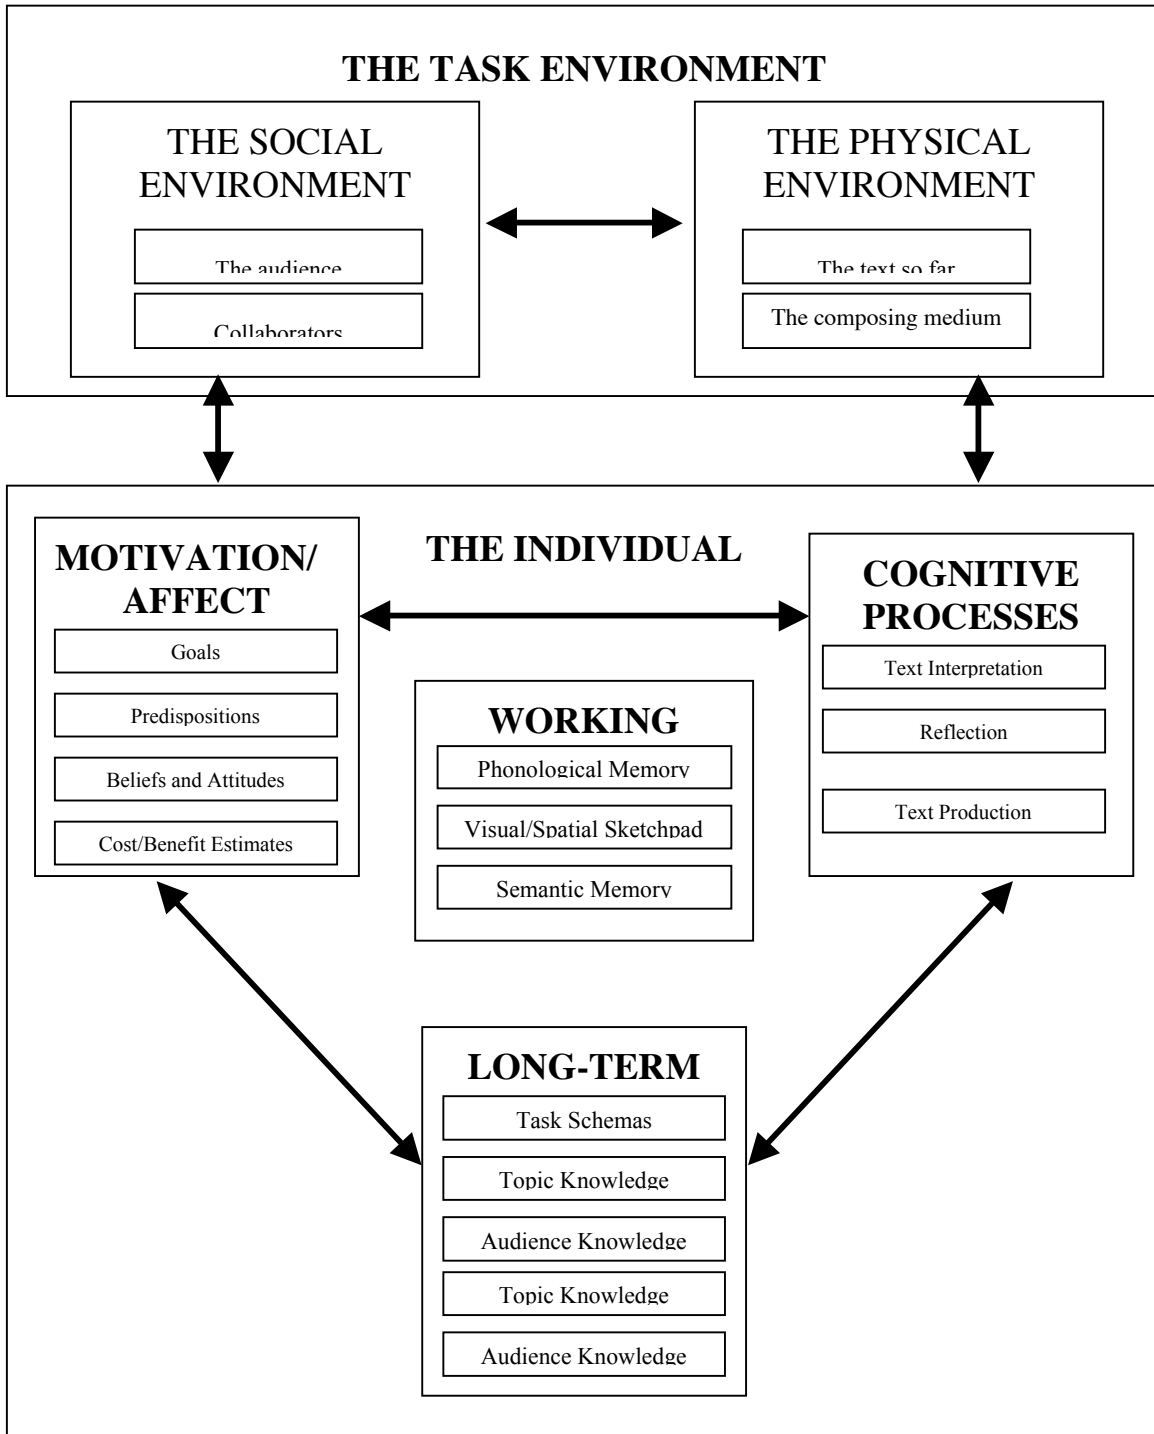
THE TASK ENVIRONMENT

THE SOCIAL ENVIRONMENT

The audience

Collaborators

THE PHYSICAL ENVIRONMENT

The text so far

The composing medium

MOTIVATION/ AFFECT

Goals

Predispositions

Beliefs and Attitudes

Cost/Benefit Estimates

THE INDIVIDUAL

WORKING

Phonological Memory

Visual/Spatial Sketchpad

Semantic Memory

COGNITIVE PROCESSES

Text Interpretation

Reflection

Text Production

LONG-TERM

Task Schemas

Topic Knowledge

Audience Knowledge

Topic Knowledge

Audience Knowledge